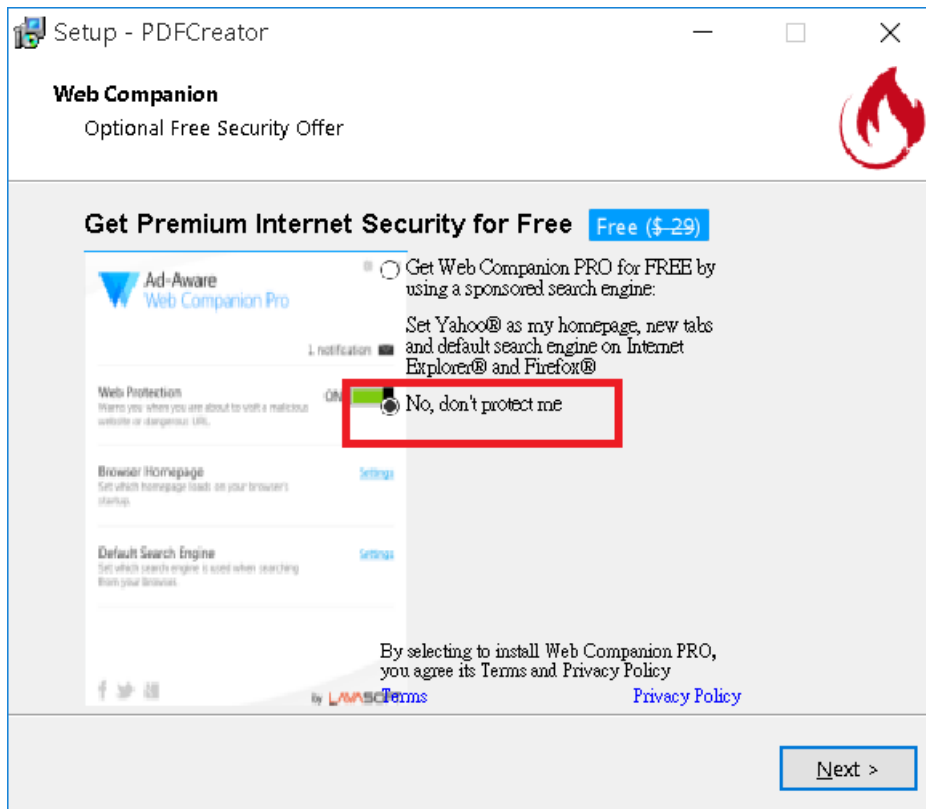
Setup - PDFCreator

Web Companion

Optional Free Security Offer

Get Premium Internet Security for Free Free ($ 29)

Ad-Aware
Web Companion Pro

1 notification

Web Protection
Warns you when you are about to visit a malicious website or dangerous URL.
ON

Browser Homepage
Set which homepage loads on your browser's startup.
Settings

Default Search Engine
Set which search engine is used when searching from your browser.
Settings

By LAVASOFT

Get Web Companion PRO for FREE by using a sponsored search engine:

Set Yahoo® as my homepage, new tabs and default search engine on Internet Explorer® and Firefox®

No, don't protect me

By selecting to install Web Companion PRO, you agree its Terms and Privacy Policy

Terms

Privacy Policy

Next >